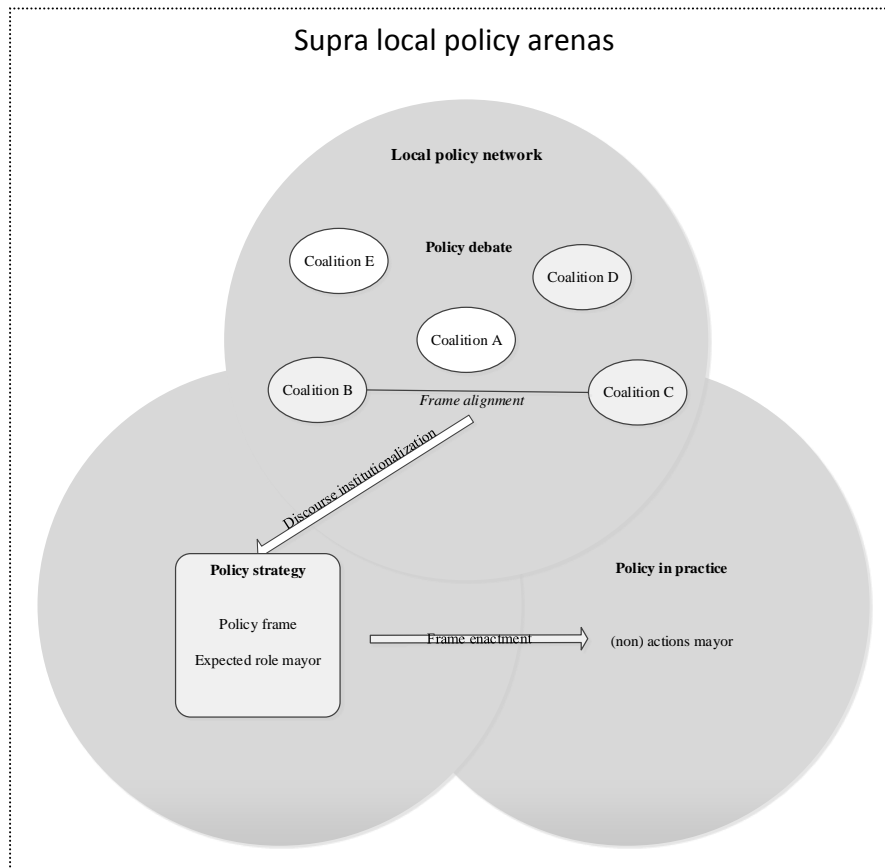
Supra local policy arenas

Local policy network

Policy debate

Coalition E

Coalition D

Coalition A

Coalition B

Coalition C

Frame alignment

Discourse institutionalization

Policy strategy

Policy frame

Expected role mayor

Frame enactment

Policy in practice

(non) actions mayor